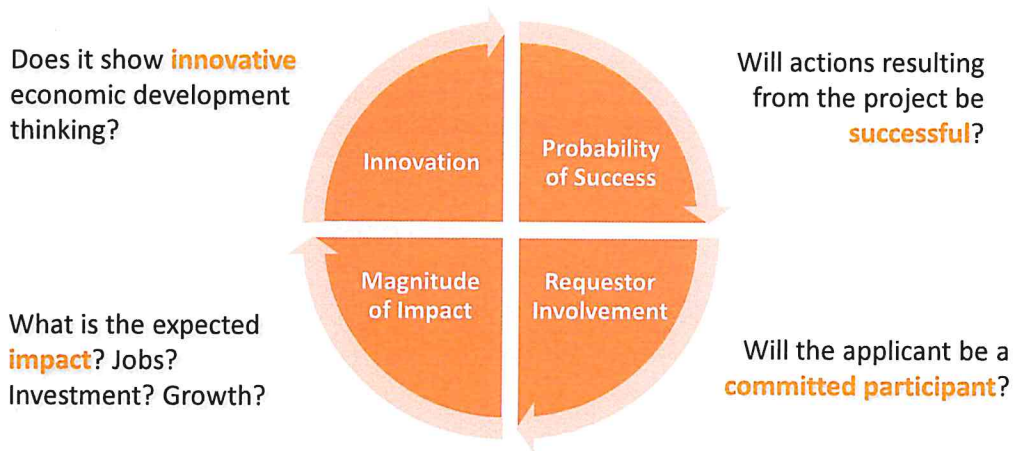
Does it show innovative economic development thinking?

Will actions resulting from the project be successful?

Innovation

Probability of Success

Magnitude of Impact

Requestor Involvement

What is the expected impact? Jobs? Investment? Growth?

Will the applicant be a committed participant?